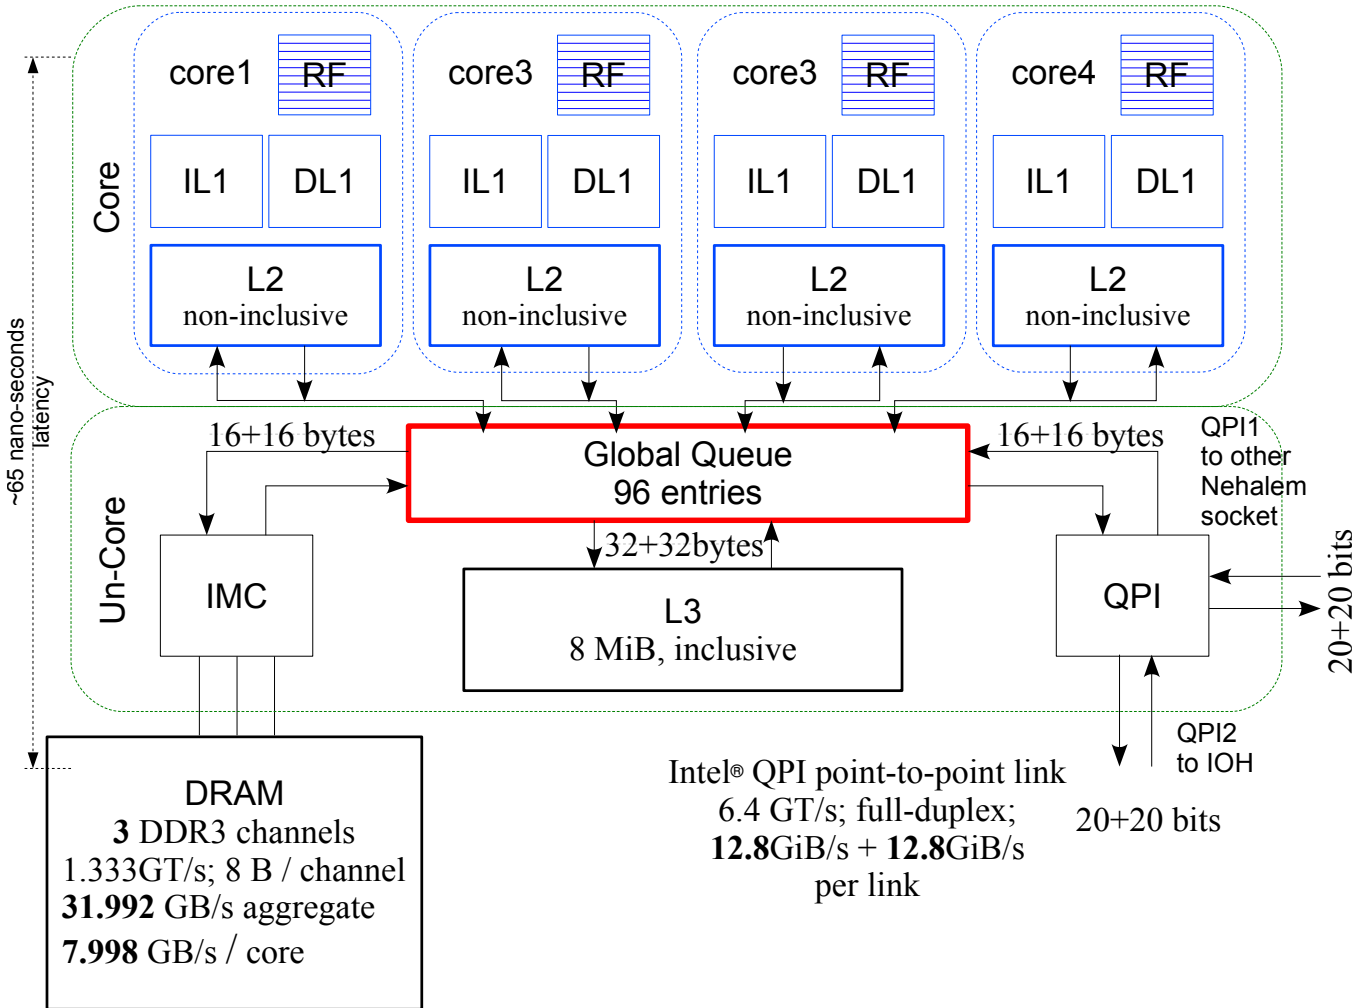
~65 nano-seconds latency

Core

core1 RF
IL1 DL1
L2 non-inclusive

core3 RF
IL1 DL1
L2 non-inclusive

core3 RF
IL1 DL1
L2 non-inclusive

core4 RF
IL1 DL1
L2 non-inclusive

Un-Core

16+16 bytes

Global Queue
96 entries

16+16 bytes

QPI1 to other Nehalem socket

IMC

32+32bytes

L3
8 MiB, inclusive

QPI

20+20 bits

DRAM
**3** DDR3 channels
1.333GT/s; 8 B / channel
**31.992** GB/s aggregate
**7.998** GB/s / core

Intel® QPI point-to-point link
6.4 GT/s; full-duplex;
**12.8**GiB/s + **12.8**GiB/s
per link

QPI2 to IOH

20+20 bits